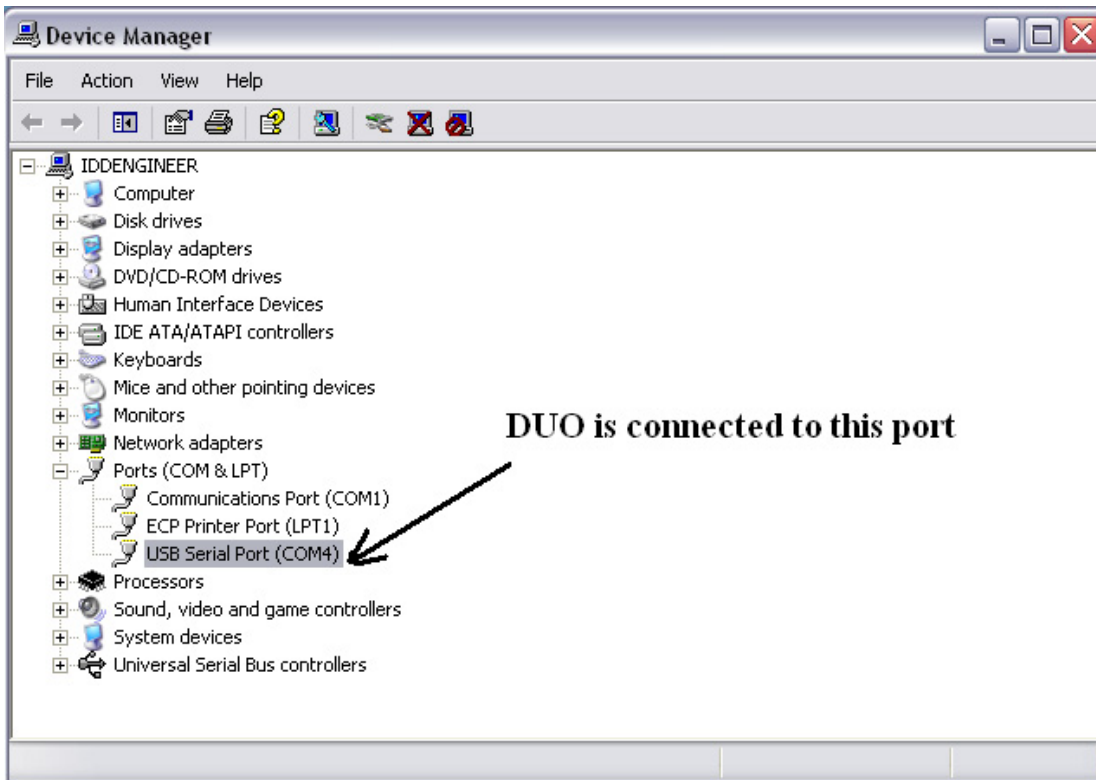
Device Manager

File Action View Help

IDDENGINEER
Computer
Disk drives
Display adapters
DVD/CD-ROM drives
Human Interface Devices
IDE ATA/ATAPI controllers
Keyboards
Mice and other pointing devices
Monitors
Network adapters
Ports (COM & LPT)
Communications Port (COM1)
ECP Printer Port (LPT1)
USB Serial Port (COM4)
Processors
Sound, video and game controllers
System devices
Universal Serial Bus controllers

DUO is connected to this port